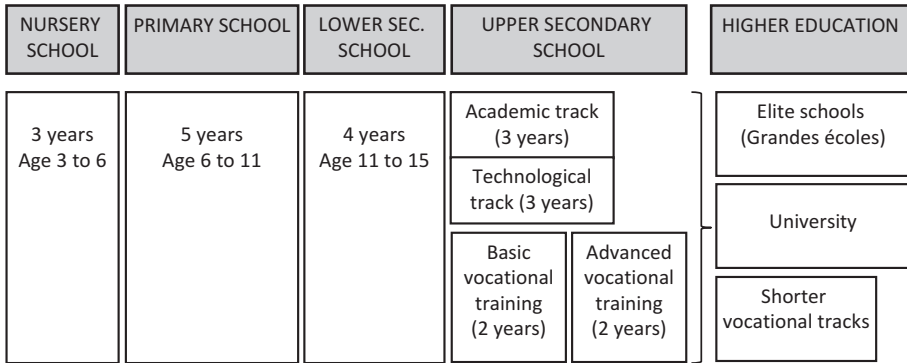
NURSERY SCHOOL

PRIMARY SCHOOL

LOWER SEC. SCHOOL

UPPER SECONDARY SCHOOL

HIGHER EDUCATION

3 years
Age 3 to 6

5 years
Age 6 to 11

4 years
Age 11 to 15

Academic track (3 years)

Technological track (3 years)

Basic vocational training (2 years)

Advanced vocational training (2 years)

Elite schools (Grandes écoles)

University

Shorter vocational tracks